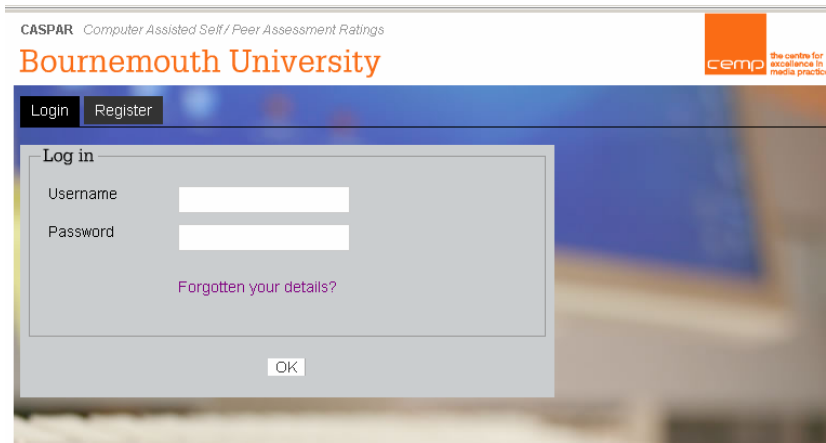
CASPAR Computer Assisted Self / Peer Assessment Ratings

Bournemouth University

cemp the centre for excellence in media practice

Login Register

Log in

Username

Password

Forgotten your details?

OK